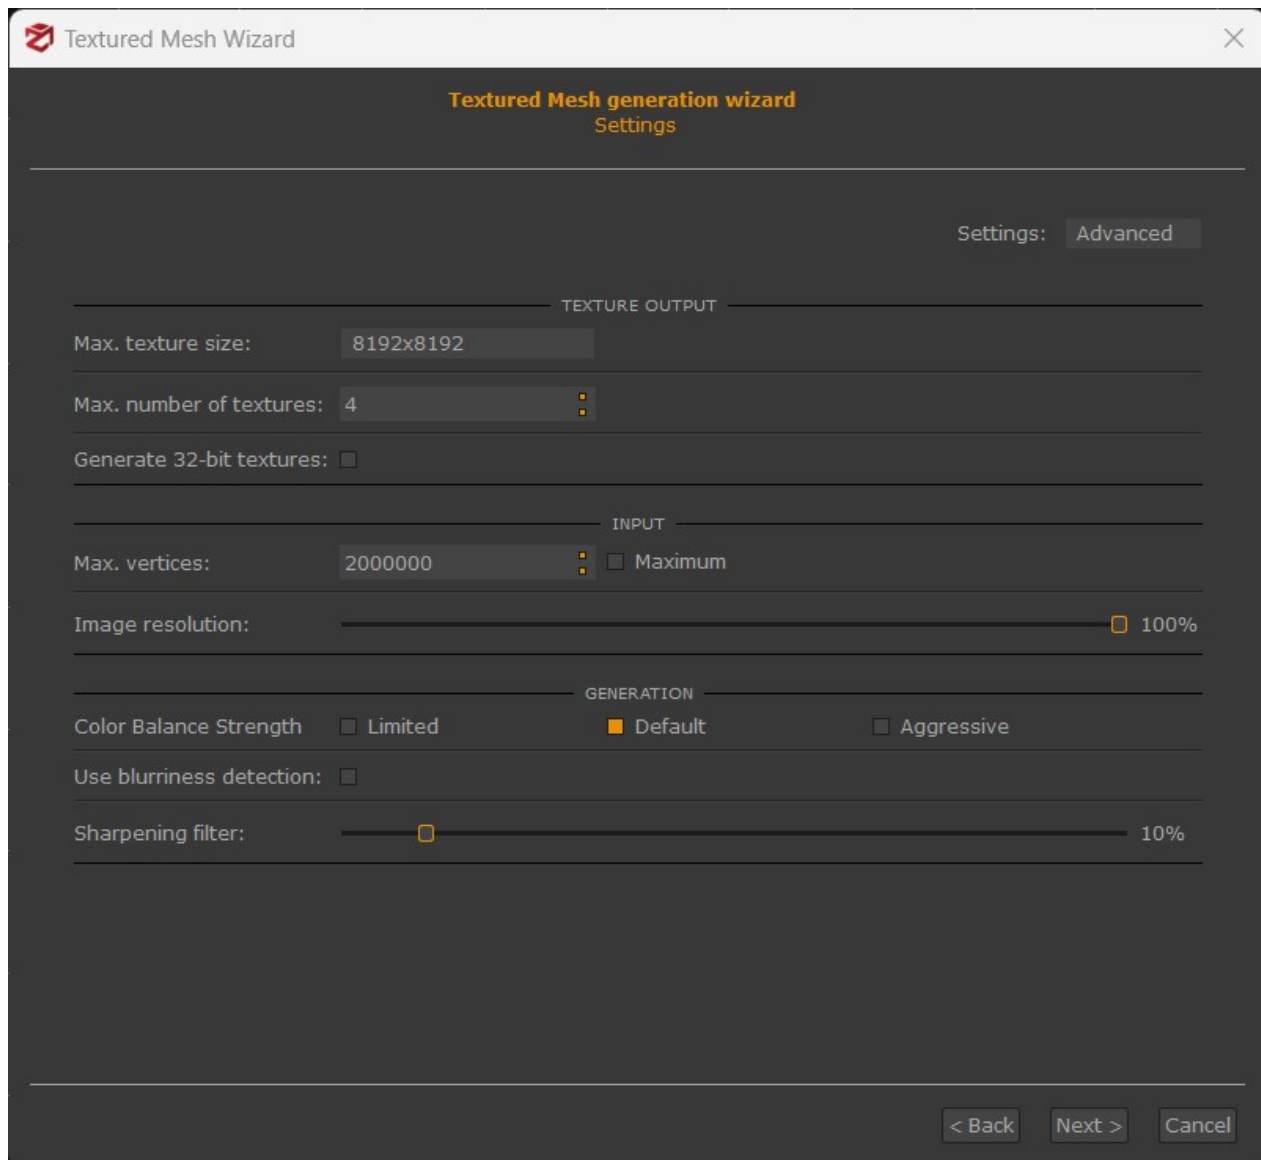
Textured Mesh Wizard

Textured Mesh generation wizard
Settings

Settings: Advanced

TEXTURE OUTPUT

Max. texture size: 8192x8192

Max. number of textures: 4

Generate 32-bit textures:

INPUT

Max. vertices: 2000000 Maximum

Image resolution: 100%

GENERATION

Color Balance Strength Limited Default Aggressive

Use blurriness detection:

Sharpening filter: 10%

< Back Next > Cancel